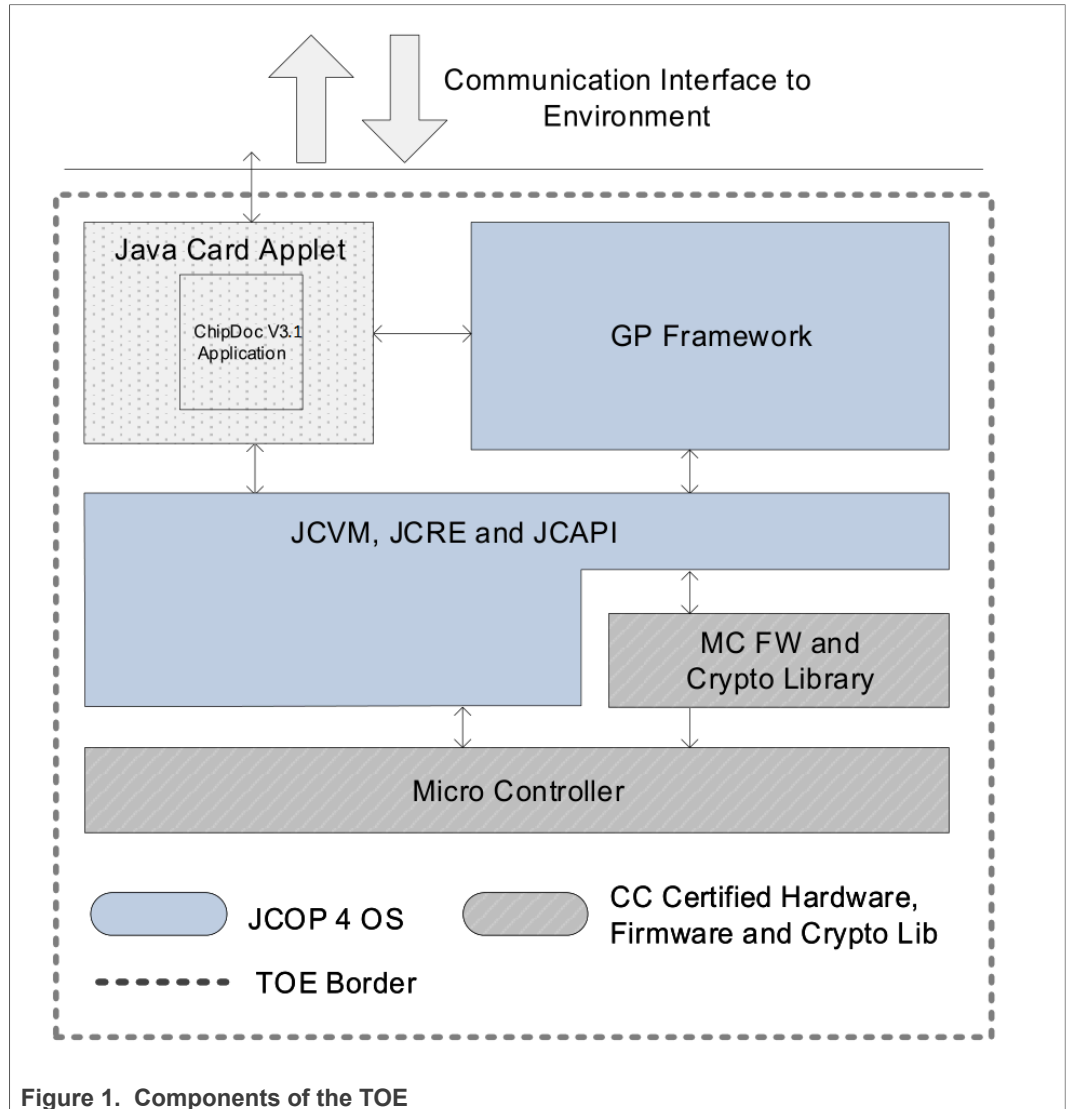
Communication Interface to Environment

Java Card Applet

ChipDoc V3.1 Application

GP Framework

JCVM, JCRE and JCAPI

MC FW and Crypto Library

Micro Controller

JCOP 4 OS

CC Certified Hardware, Firmware and Crypto Lib

TOE Border

Figure 1. Components of the TOE